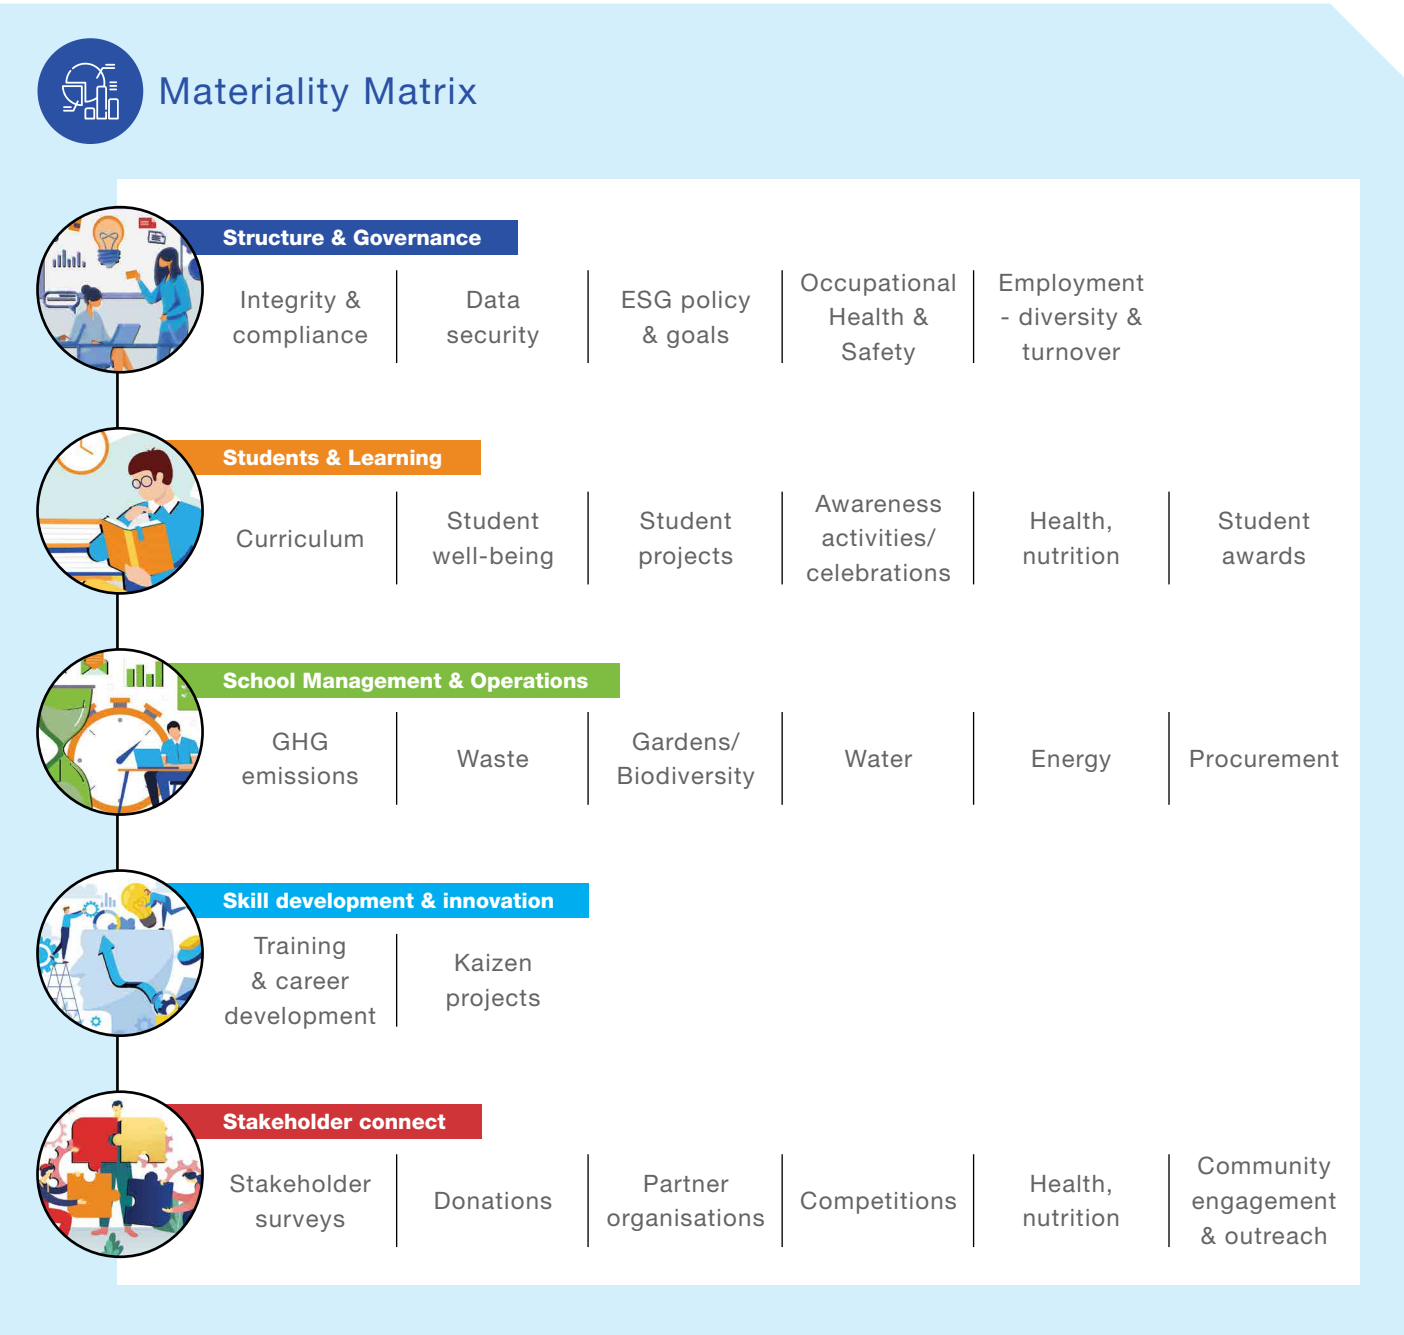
Materiality Matrix

Structure & Governance

| Integrity & compliance | Data security | ESG policy & goals | Occupational Health & Safety | Employment - diversity & turnover |
|---|---|---|---|---|

Students & Learning

| Curriculum | Student well-being | Student projects | Awareness activities/ celebrations | Health, nutrition | Student awards |
|---|---|---|---|---|---|

School Management & Operations

| GHG emissions | Waste | Gardens/ Biodiversity | Water | Energy | Procurement |
|---|---|---|---|---|---|

Skill development & innovation

| Training & career development | Kaizen projects |
|---|---|

Stakeholder connect

| Stakeholder surveys | Donations | Partner organisations | Competitions | Health, nutrition | Community engagement & outreach |
|---|---|---|---|---|---|